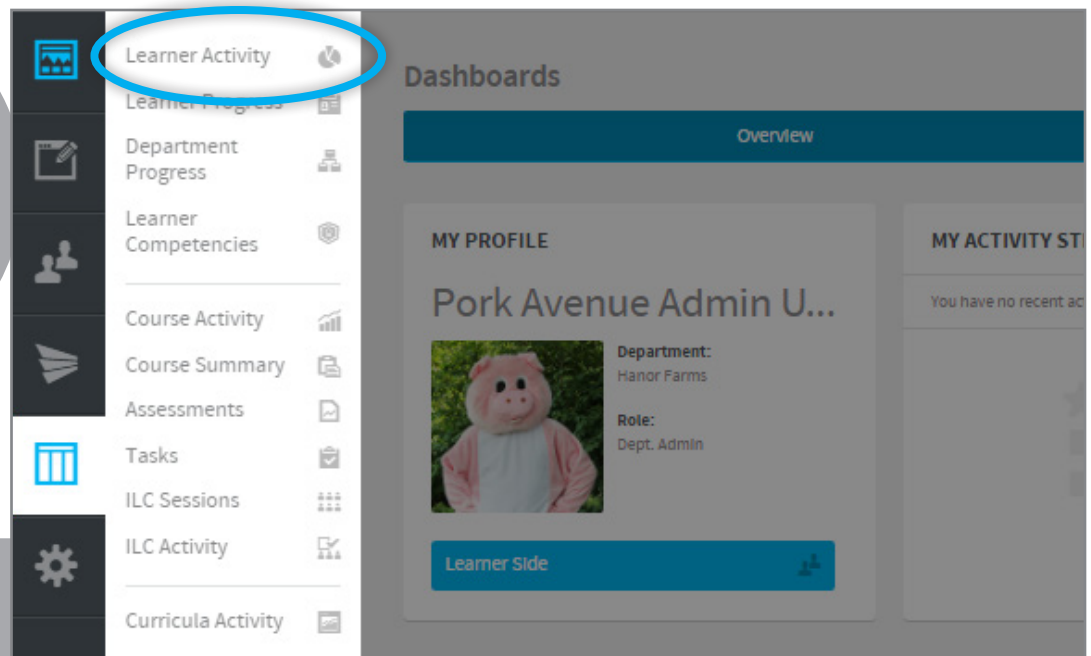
Learner Activity
Learner Progress
Department Progress
Learner Competencies
Course Activity
Course Summary
Assessments
Tasks
ILC Sessions
ILC Activity
Curricula Activity

Dashboards

Overview

MY PROFILE

Pork Avenue Admin U...

Department:
Hanor Farms

Role:
Dept. Admin

Learner Side

MY ACTIVITY ST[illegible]

You have no recent ac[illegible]